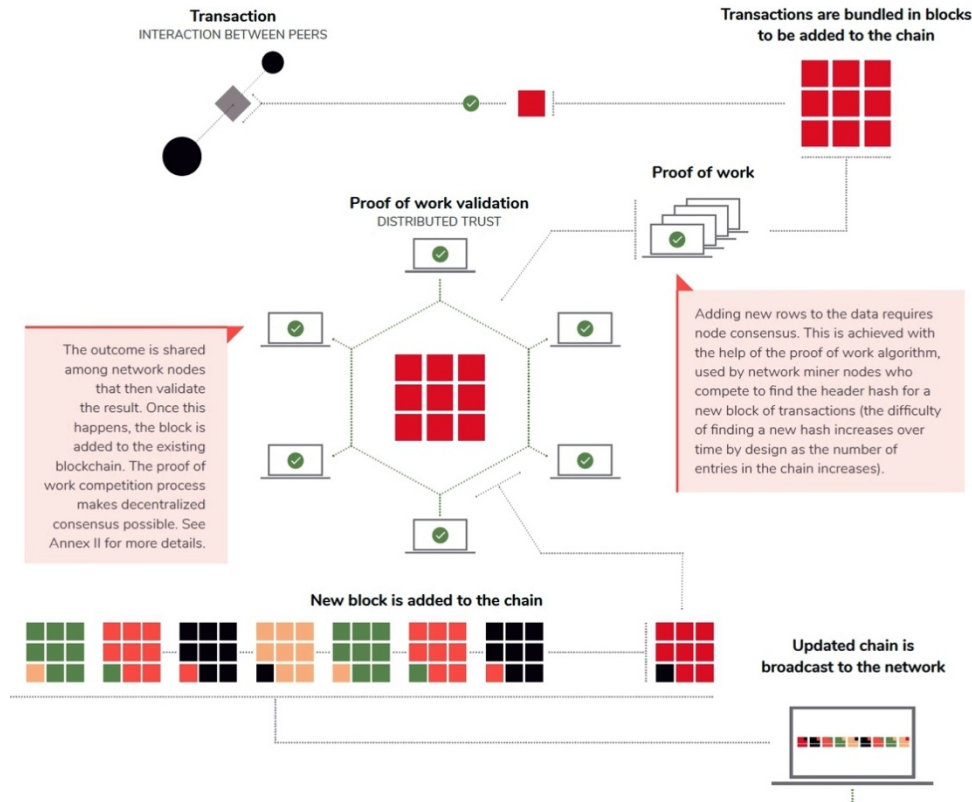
Transaction
INTERACTION BETWEEN PEERS

Transactions are bundled in blocks to be added to the chain

Proof of work

Proof of work validation
DISTRIBUTED TRUST

The outcome is shared among network nodes that then validate the result. Once this happens, the block is added to the existing blockchain. The proof of work competition process makes decentralized consensus possible. See Annex II for more details.

Adding new rows to the data requires node consensus. This is achieved with the help of the proof of work algorithm, used by network miner nodes who compete to find the header hash for a new block of transactions (the difficulty of finding a new hash increases over time by design as the number of entries in the chain increases).

New block is added to the chain

Updated chain is broadcast to the network